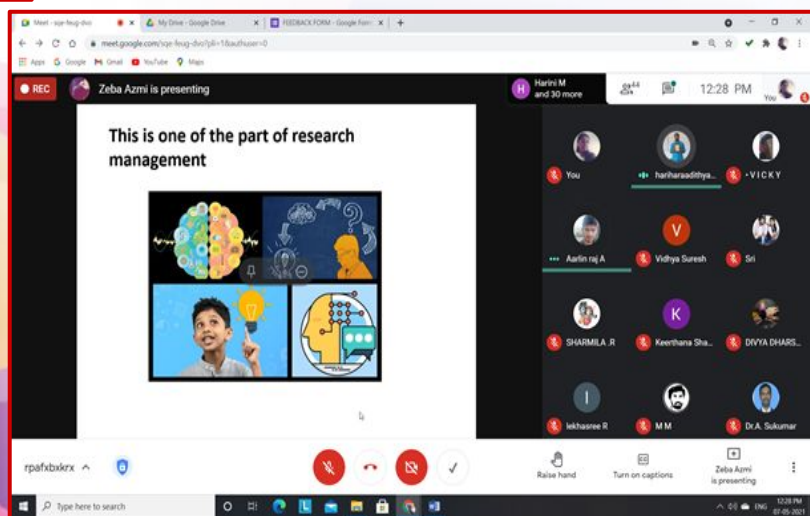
Meet - sqe-feug-dvo
My Drive - Google Drive
FEEDBACK FORM - Google Form
meet.google.com/sqe-feug-dvo?pli=1&authuser=0
Apps Google Gmail YouTube Maps

REC Zeba Azmi is presenting

H Harini M and 30 more
44
12:28 PM
You

This is one of the part of research management

You
hariharaadithya...
• V I C K Y
Aarlin raj A
V Vidhya Suresh
Sri
SHARMILA .R
K Keerthana Sha...
DIVYA DHARS...
I lekhasree R
M M
Dr.A. Sukumar

rpafxbxkrx
Raise hand
Turn on captions
Zeba Azmi is presenting

Type here to search
ENG 12:28 PM 07-05-2021